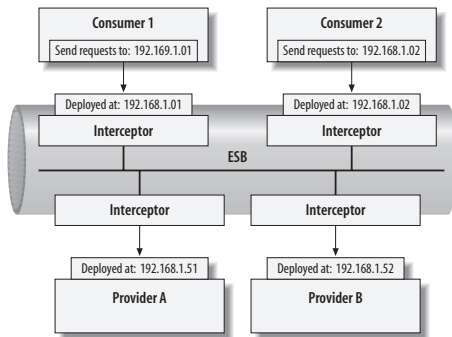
Consumer 1
Send requests to: 192.169.1.01

Consumer 2
Send requests to: 192.168.1.02

Deployed at: 192.168.1.01
Interceptor

Deployed at: 192.168.1.02
Interceptor

ESB

Interceptor

Interceptor

Deployed at: 192.168.1.51
Provider A

Deployed at: 192.168.1.52
Provider B